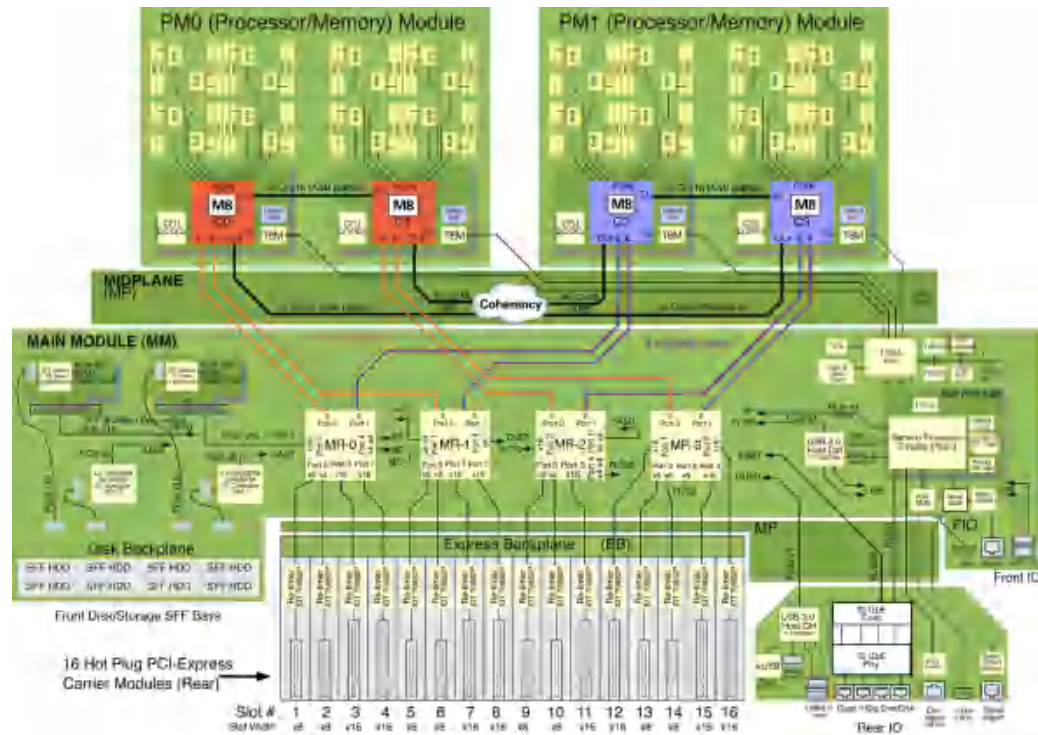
PM0 (Processor/Memory) Module

PM1 (Processor/Memory) Module

M8
CO

M8
C1

M8
C0

M8
C1

TBM

TBM

TBM

TBM

MIDPLANE
(MP)

Coherency

MAIN MODULE (MM)

MR-0

MR-1

MR-2

MR-3

Port 0

Port 1

Port 2

Port 3

Port 4

x8

x16

Disk Backplane

SFF HDD

SFF HDD

SFF HDD

SFF HDD

SFF HDD

SFF HDD

SFF HDD

SFF HDD

Front Disk/Storage SFF Bays

Express Backplane (EB)

MP

FIO

Front IO

16 Hot Plug PCI-Express Carrier Modules (Rear)

| Slot # | 1 | 2 | 3 | 4 | 5 | 6 | 7 | 8 | 9 | 10 | 11 | 12 | 13 | 14 | 15 | 16 |
|---|---|---|---|---|---|---|---|---|---|---|---|---|---|---|---|---|
| Slot Width | x8 | x8 | x16 | x16 | x8 | x8 | x16 | x16 | x8 | x8 | x16 | x16 | x8 | x8 | x16 | x16 |

10 GbE

Rear IO